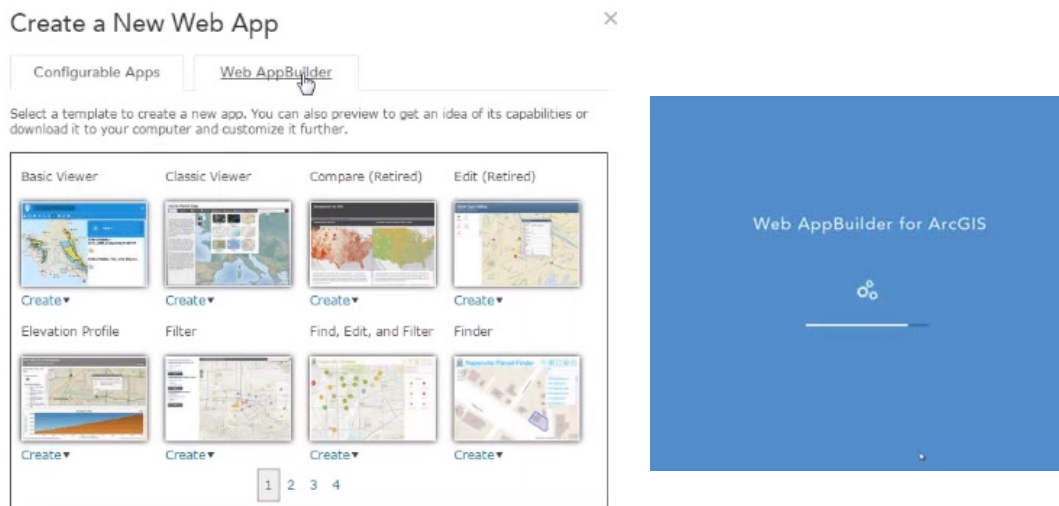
Create a New Web App

×

Configurable Apps

Web AppBuilder

Select a template to create a new app. You can also preview to get an idea of its capabilities or download it to your computer and customize it further.

Basic Viewer

Create▾

Classic Viewer

Create▾

Compare (Retired)

Create▾

Edit (Retired)

Create▾

Elevation Profile

Create▾

Filter

Create▾

Find, Edit, and Filter

Create▾

Finder

Create▾

1 2 3 4

Web AppBuilder for ArcGIS